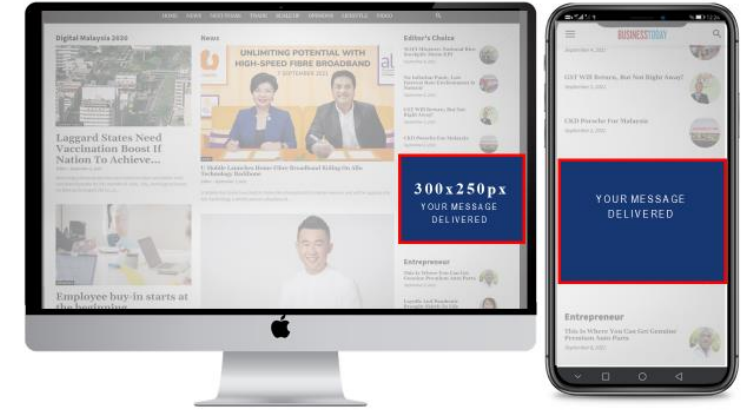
HOME NEWS EDITORIAL TRAVEL SUALIE OPINIONS LIFESTYLE VIDEO

Digital Malaysia 2026

Laggard States Need Vaccination Boost If Nation To Achieve...

Employee buy-in starts at the beginning

News

UNLIMITING POTENTIAL WITH HIGH-SPEED FIBRE BROADBAND

7 SEPTEMBER 2021

U Mobile Launches Home Fibre Broadband Riding On Alla Technology Backbone

Editor's Choice

GST Will Return, But Not Right Away?

CKD Porsche For Malaysia

300x250px
YOUR MESSAGE DELIVERED

Entrepreneur

This Is Where You Can Get Genuine Premium Auto Parts

BUSINESSTODAY

GST Will Return, But Not Right Away?

CKD Porsche For Malaysia

YOUR MESSAGE DELIVERED

Entrepreneur

This Is Where You Can Get Genuine Premium Auto Parts